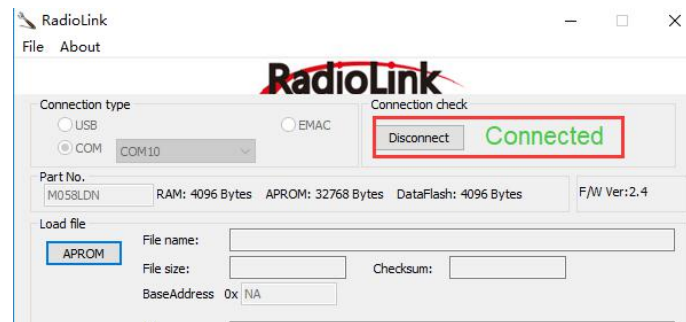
RadioLink
File About
RadioLink
Connection type
USB
EMAC
COM COM10
Connection check
Disconnect Connected
Part No.
M058LDN RAM: 4096 Bytes APROM: 32768 Bytes DataFlash: 4096 Bytes
F/W Ver:2.4
Load file
APROM
File name:
File size:
Checksum:
BaseAddress 0x NA